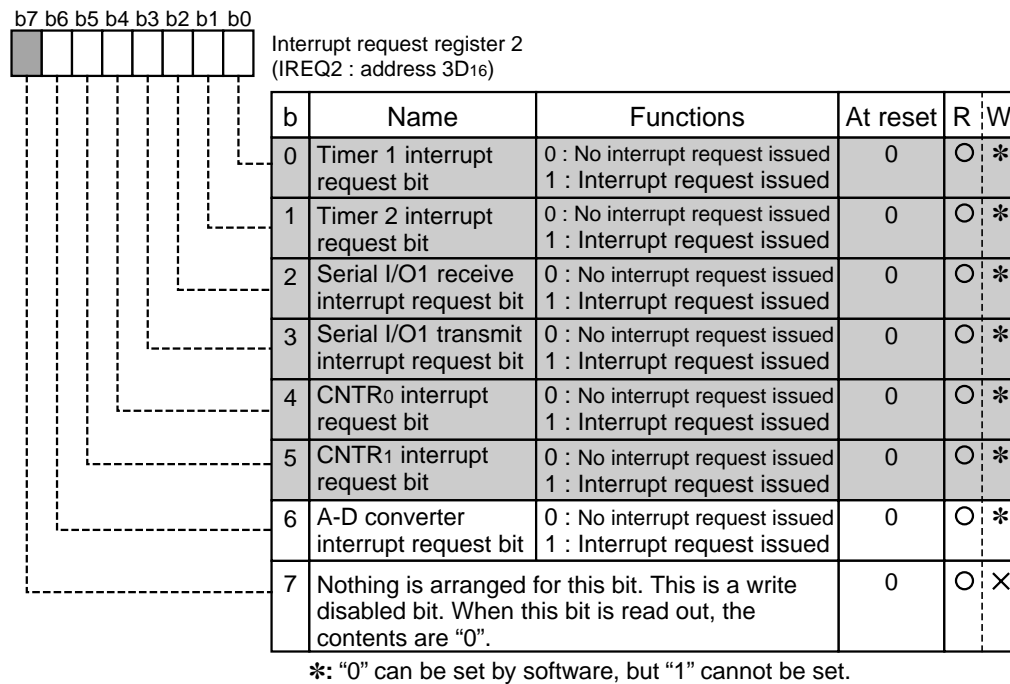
b7 b6 b5 b4 b3 b2 b1 b0

Interrupt request register 2
(IREQ2 : address $3D_{16}$)

| b | Name | Functions | At reset | R | W |
|---|---|---|---|---|---|
| 0 | Timer 1 interrupt request bit | 0 : No interrupt request issued<br>1 : Interrupt request issued | 0 | O | ✻ |
| 1 | Timer 2 interrupt request bit | 0 : No interrupt request issued<br>1 : Interrupt request issued | 0 | O | ✻ |
| 2 | Serial I/O1 receive interrupt request bit | 0 : No interrupt request issued<br>1 : Interrupt request issued | 0 | O | ✻ |
| 3 | Serial I/O1 transmit interrupt request bit | 0 : No interrupt request issued<br>1 : Interrupt request issued | 0 | O | ✻ |
| 4 | $CNTR_0$ interrupt request bit | 0 : No interrupt request issued<br>1 : Interrupt request issued | 0 | O | ✻ |
| 5 | $CNTR_1$ interrupt request bit | 0 : No interrupt request issued<br>1 : Interrupt request issued | 0 | O | ✻ |
| 6 | A-D converter interrupt request bit | 0 : No interrupt request issued<br>1 : Interrupt request issued | 0 | O | ✻ |
| 7 | Nothing is arranged for this bit. This is a write disabled bit. When this bit is read out, the contents are "0". | | 0 | O | × |

✻: "0" can be set by software, but "1" cannot be set.